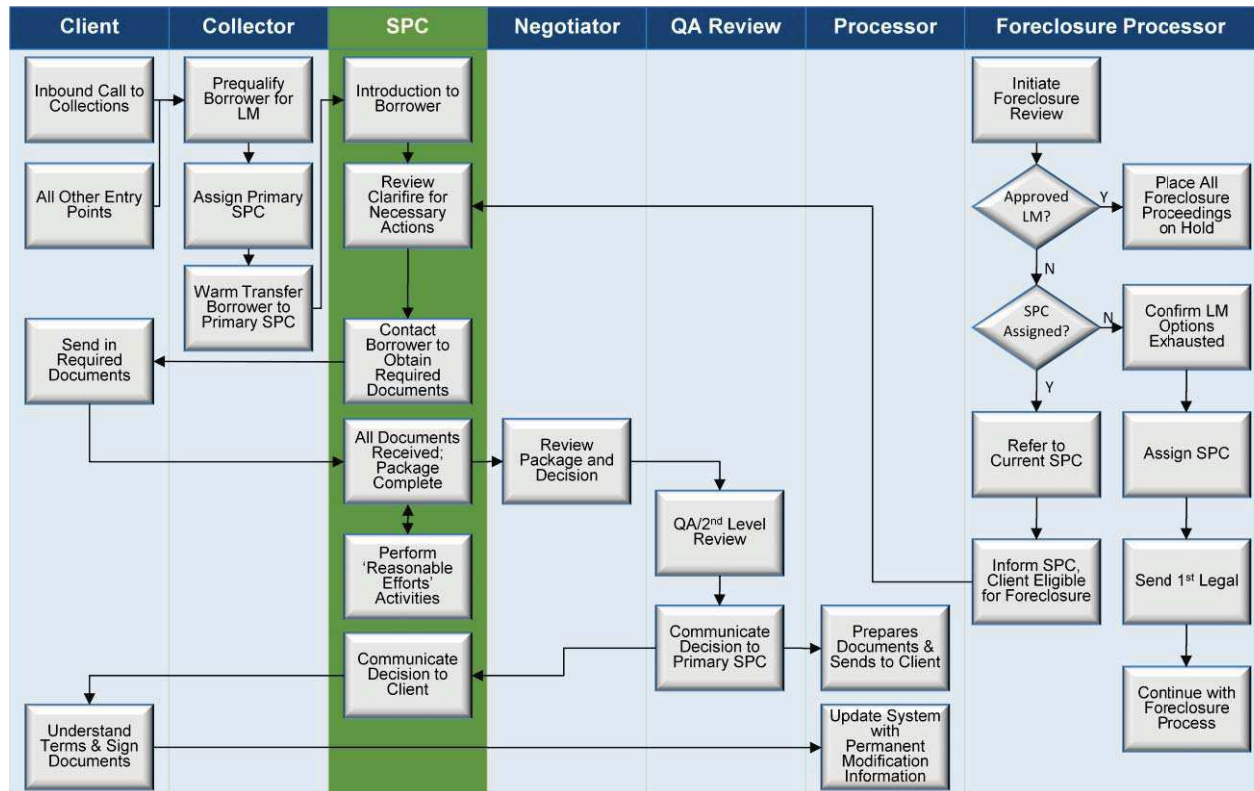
Client

Collector

SPC

Negotiator

QA Review

Processor

Foreclosure Processor

Inbound Call to Collections

All Other Entry Points

Prequalify Borrower for LM

Assign Primary SPC

Warm Transfer Borrower to Primary SPC

Introduction to Borrower

Review Clarifire for Necessary Actions

Contact Borrower to Obtain Required Documents

Send in Required Documents

All Documents Received; Package Complete

Perform 'Reasonable Efforts' Activities

Review Package and Decision

QA/2$^{nd}$ Level Review

Communicate Decision to Primary SPC

Communicate Decision to Client

Prepares Documents & Sends to Client

Understand Terms & Sign Documents

Update System with Permanent Modification Information

Initiate Foreclosure Review

Approved LM?

Y

Place All Foreclosure Proceedings on Hold

N

SPC Assigned?

N

Confirm LM Options Exhausted

Y

Refer to Current SPC

Assign SPC

Inform SPC, Client Eligible for Foreclosure

Send 1$^{st}$ Legal

Continue with Foreclosure Process